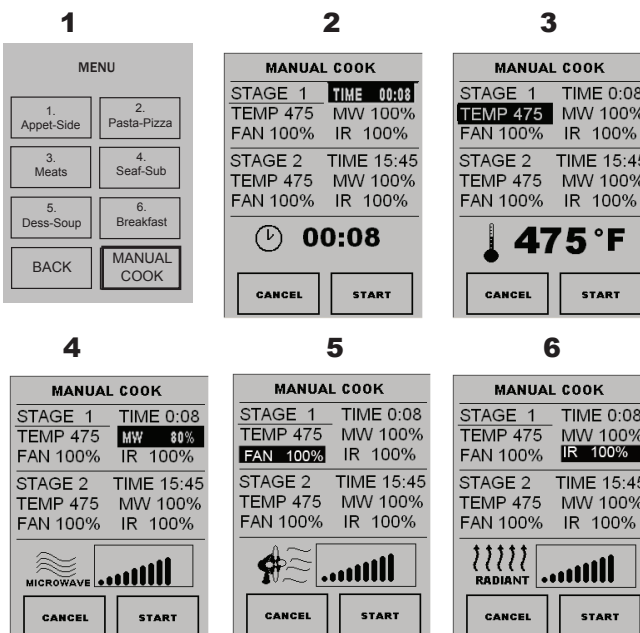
1

MENU

1.
Appet-Side

2.
Pasta-Pizza

3.
Meats

4.
Seaf-Sub

5.
Dess-Soup

6.
Breakfast

BACK

MANUAL COOK

2

MANUAL COOK

STAGE 1 TIME 00:08
TEMP 475 MW 100%
FAN 100% IR 100%

STAGE 2 TIME 15:45
TEMP 475 MW 100%
FAN 100% IR 100%

00:08

CANCEL START

3

MANUAL COOK

STAGE 1 TIME 0:08
TEMP 475 MW 100%
FAN 100% IR 100%

STAGE 2 TIME 15:45
TEMP 475 MW 100%
FAN 100% IR 100%

475°F

CANCEL START

4

MANUAL COOK

STAGE 1 TIME 0:08
TEMP 475 MW 80%
FAN 100% IR 100%

STAGE 2 TIME 15:45
TEMP 475 MW 100%
FAN 100% IR 100%

MICROWAVE

CANCEL START

5

MANUAL COOK

STAGE 1 TIME 0:08
TEMP 475 MW 100%
FAN 100% IR 100%

STAGE 2 TIME 15:45
TEMP 475 MW 100%
FAN 100% IR 100%

CANCEL START

6

MANUAL COOK

STAGE 1 TIME 0:08
TEMP 475 MW 100%
FAN 100% IR 100%

STAGE 2 TIME 15:45
TEMP 475 MW 100%
FAN 100% IR 100%

RADIANT

CANCEL START